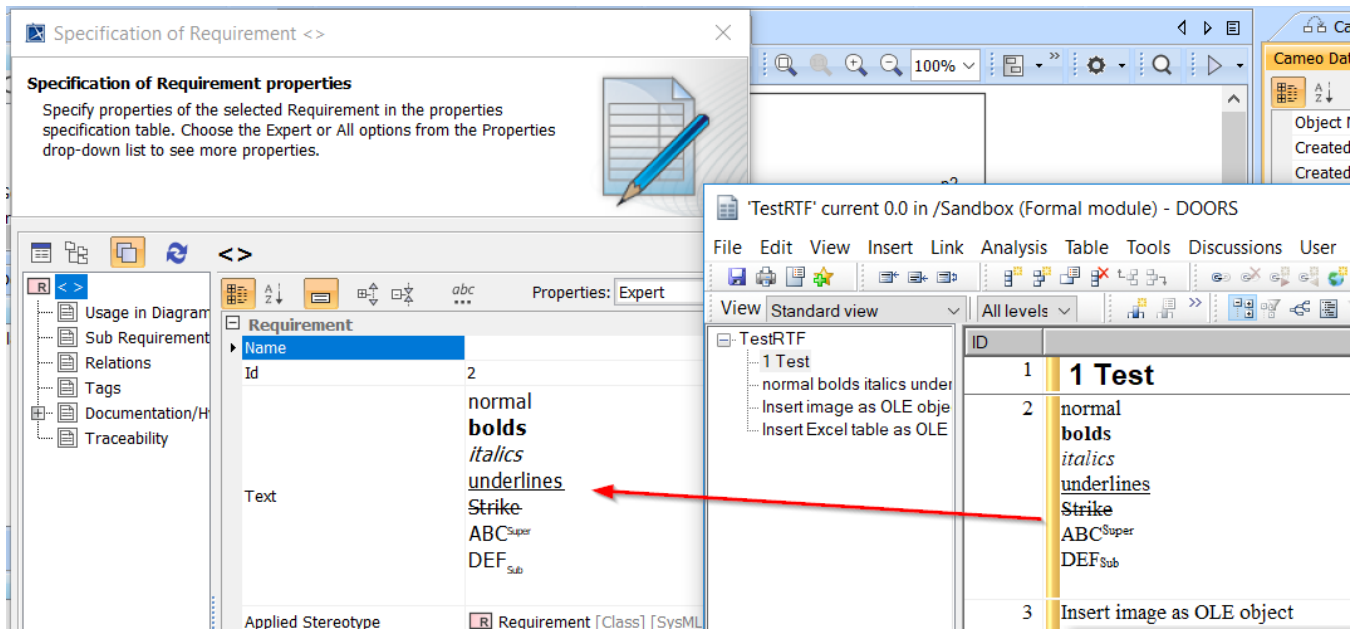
Specification of Requirement <>

Specification of Requirement properties

Specify properties of the selected Requirement in the properties specification table. Choose the Expert or All options from the Properties drop-down list to see more properties.

< >

R < >
Usage in Diagram
Sub Requirement
Relations
Tags
Documentation/H
Traceability

abc
Properties: Expert

| Requirement | |
|---|---|
| Name | |
| Id | 2 |
| Text | normal **bolds** *italics* underlines ~~Strike~~ ABC$^{Super}$ DEF$_{Sub}$ |
| Applied Stereotype | R Requirement [Class] [SysML |

100%

Ca
Cameo Dat
Object N
Created
Created

'TestRTF' current 0.0 in /Sandbox (Formal module) - DOORS

File Edit View Insert Link Analysis Table Tools Discussions User

View Standard view All levels

TestRTF
1 Test
normal bolds italics under
Insert image as OLE obje
Insert Excel table as OLE

| ID | |
|---|---|
| 1 | 1 Test |
| 2 | normal **bolds** *italics* underlines ~~Strike~~ ABC$^{Super}$ DEF$_{Sub}$ |
| 3 | Insert image as OLE object |